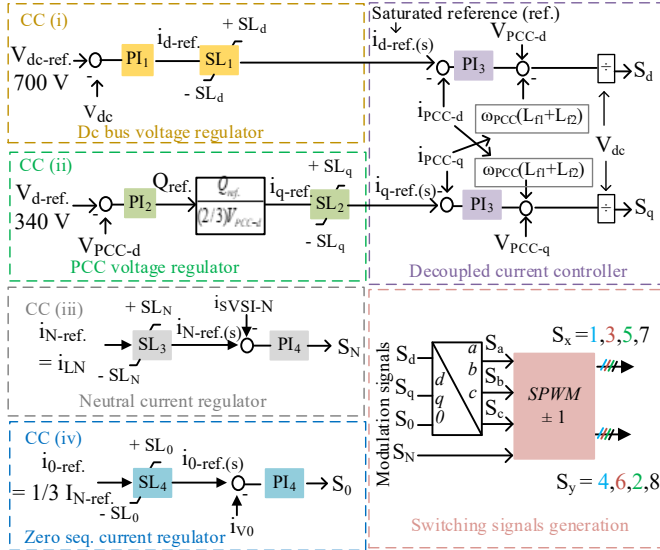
CC (i)

$V_{dc\text{-ref.}}$ 700 V

$V_{dc}$

$PI_1$

$i_{d\text{-ref.}}$

$+ SL_d$

$SL_1$

$- SL_d$

Dc bus voltage regulator

Saturated reference (ref.)

$i_{d\text{-ref.(s)}}$

$PI_3$

$V_{PCC\text{-d}}$

÷

$S_d$

$i_{PCC\text{-d}}$

$\omega_{PCC}(L_{f1}+L_{f2})$

$V_{dc}$

$i_{PCC\text{-q}}$

$\omega_{PCC}(L_{f1}+L_{f2})$

CC (ii)

$V_{d\text{-ref.}}$ 340 V

$V_{PCC\text{-d}}$

$PI_2$

$Q_{ref.}$

$\frac{Q_{ref.}}{(2/3)V_{PCC\text{-d}}}$

$i_{q\text{-ref.}}$

$+ SL_q$

$SL_2$

$- SL_q$

PCC voltage regulator

$i_{q\text{-ref.(s)}}$

$PI_3$

÷

$S_q$

$V_{PCC\text{-q}}$

Decoupled current controller

CC (iii)

$i_{N\text{-ref.}}$ $= i_{LN}$

$+ SL_N$

$SL_3$

$- SL_N$

$i_{N\text{-ref.(s)}}$

$i_{SVSI\text{-N}}$

$PI_4$

$S_N$

Neutral current regulator

CC (iv)

$i_{0\text{-ref.}}$ $= 1/3\ I_{N\text{-ref.}}$

$+ SL_0$

$SL_4$

$- SL_0$

$i_{0\text{-ref.(s)}}$

$PI_4$

$S_0$

$i_{V0}$

Zero seq. current regulator

Modulation signals

$S_d$

$S_q$

$S_0$

$S_N$

d q 0

a b c

$S_a$

$S_b$

$S_c$

SPWM ± 1

$S_x = 1,3,5,7$

$S_y = 4,6,2,8$

Switching signals generation